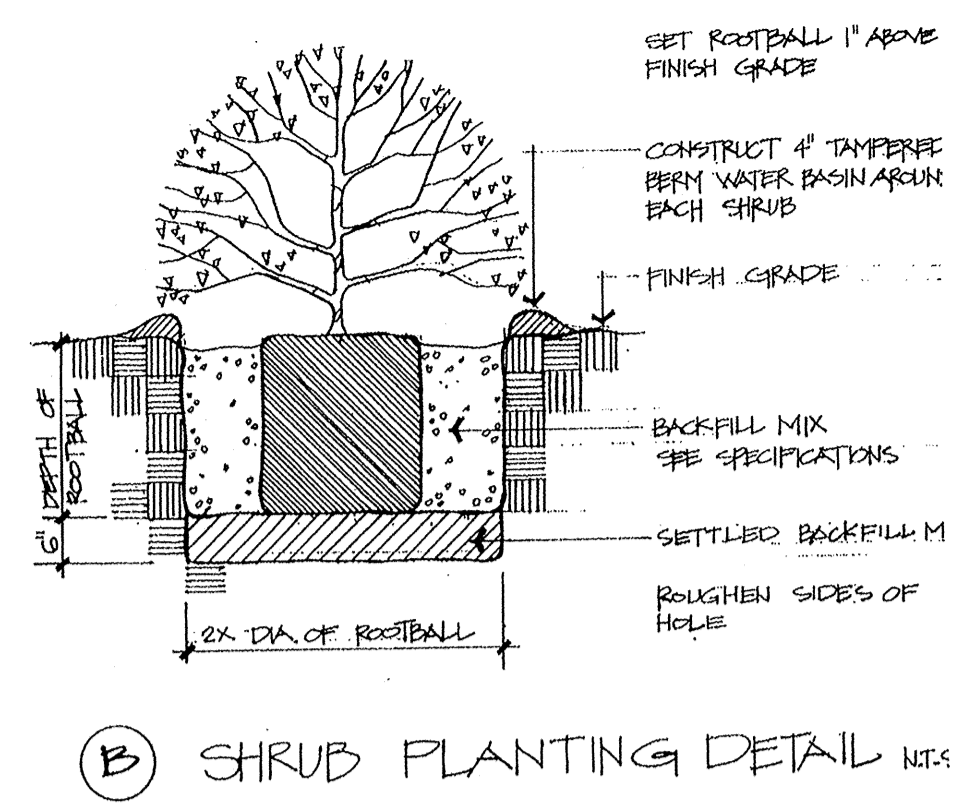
SET ROOTBALL 1" ABOVE FINISH GRADE

CONSTRUCT 4" TAMPERED BERM WATER BASIN AROUN EACH SHRUB

FINISH GRADE

DEPTH OF ROOTBALL

6"

BACKFILL MIX SEE SPECIFICATIONS

SETTLED BACKFILL M

ROUGHEN SIDES OF HOLE

2X DIA. OF ROOTBALL

B SHRUB PLANTING DETAIL N.T.S